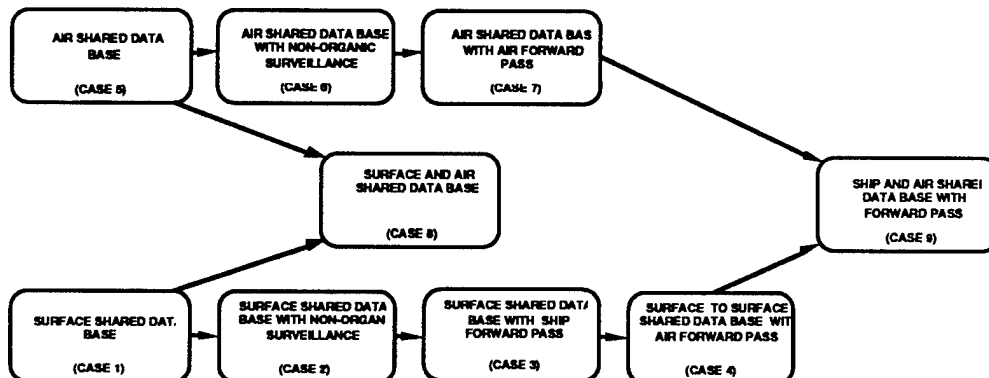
AIR SHARED DATA BASE

(CASE 5)

AIR SHARED DATA BASE WITH NON-ORGANIC SURVEILLANCE

(CASE 6)

AIR SHARED DATA BAS WITH AIR FORWARD PASS

(CASE 7)

SURFACE AND AIR SHARED DATA BASE

(CASE 8)

SHIP AND AIR SHAREI DATA BASE WITH FORWARD PASS

(CASE 9)

SURFACE SHARED DAT. BASE

(CASE 1)

SURFACE SHARED DATA BASE WITH NON-ORGAN SURVEILLANCE

(CASE 2)

SURFACE SHARED DAT/ BASE WITH SHIP FORWARD PASS

(CASE 3)

SURFACE TO SURFACE SHARED DATA BASE WIT AIR FORWARD PASS

(CASE 4)